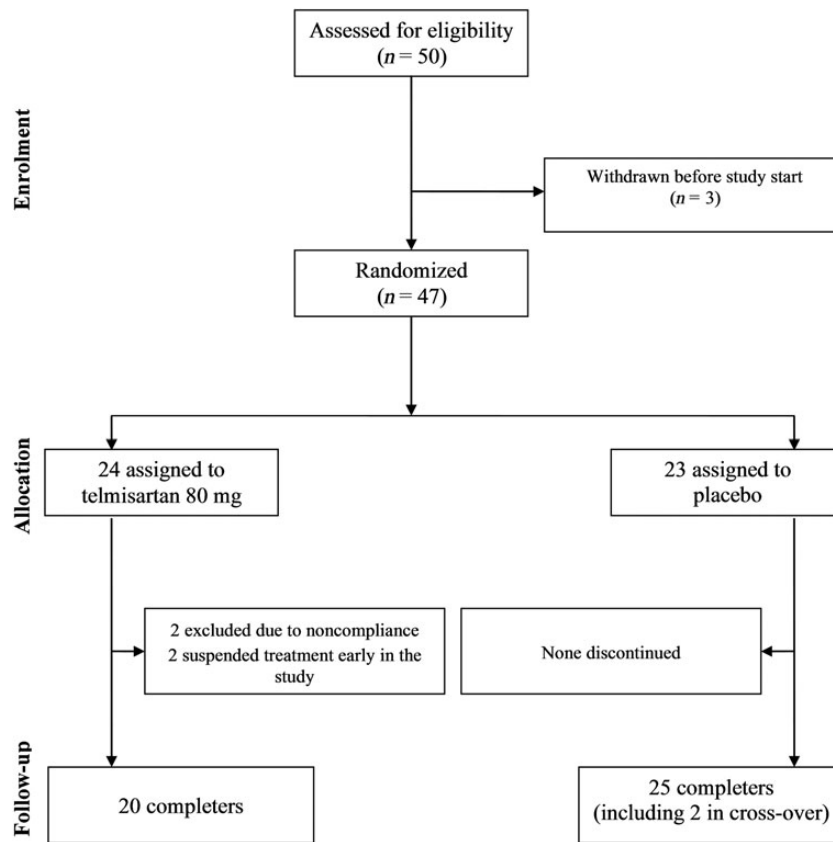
Enrolment

Assessed for eligibility
($n = 50$)

Withdrawn before study start
($n = 3$)

Randomized
($n = 47$)

Allocation

24 assigned to
telmisartan 80 mg

23 assigned to
placebo

2 excluded due to noncompliance
2 suspended treatment early in the study

None discontinued

Follow-up

20 completers

25 completers
(including 2 in cross-over)